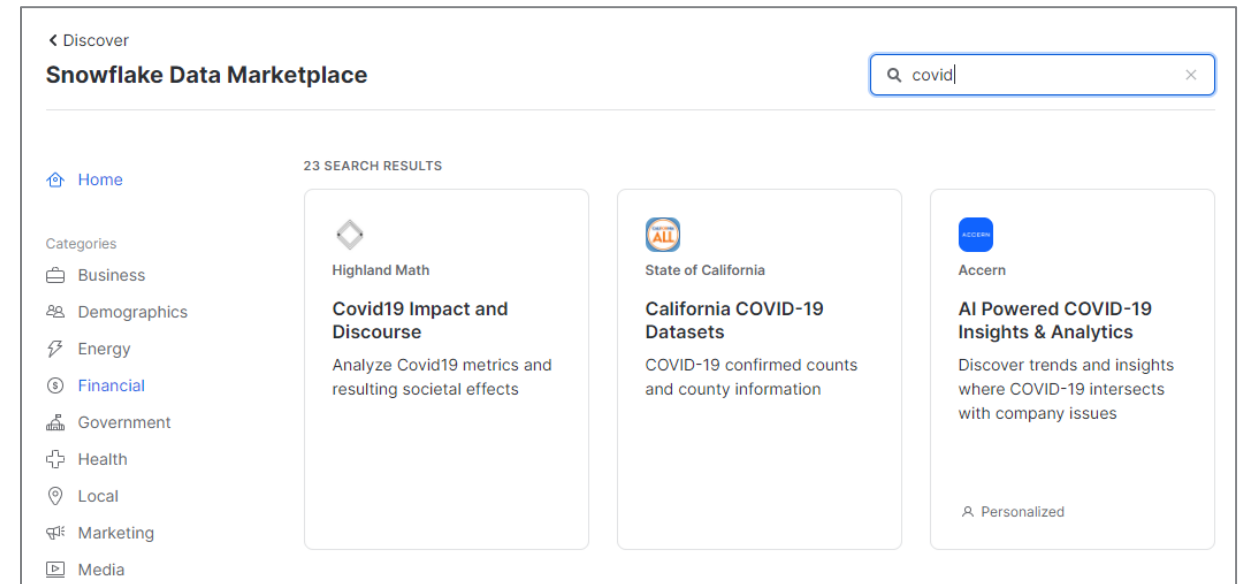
< Discover

Snowflake Data Marketplace

covid

Home

Categories

Business

Demographics

Energy

Financial

Government

Health

Local

Marketing

Media

23 SEARCH RESULTS

Highland Math

Covid19 Impact and Discourse

Analyze Covid19 metrics and resulting societal effects

ALL

State of California

California COVID-19 Datasets

COVID-19 confirmed counts and county information

ACCERN

Accern

AI Powered COVID-19 Insights & Analytics

Discover trends and insights where COVID-19 intersects with company issues

Personalized